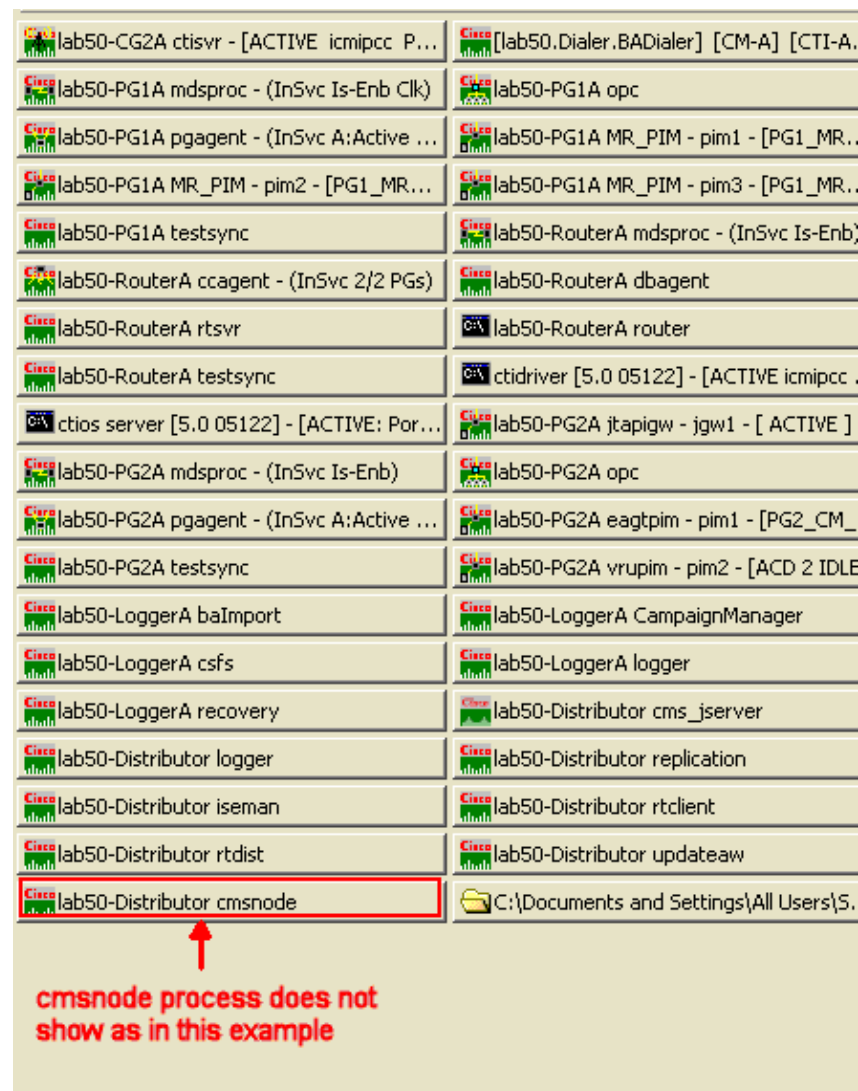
lab50-CG2A ctisvr - [ACTIVE icmipcc P...
[lab50.Dialer.BADialer] [CM-A] [CTI-A...
lab50-PG1A mdsproc - (InSvc Is-Enb Clk)
lab50-PG1A opc
lab50-PG1A pgagent - (InSvc A:Active ...
lab50-PG1A MR_PIM - pim1 - [PG1_MR...
lab50-PG1A MR_PIM - pim2 - [PG1_MR...
lab50-PG1A MR_PIM - pim3 - [PG1_MR...
lab50-PG1A testsync
lab50-RouterA mdsproc - (InSvc Is-Enb)
lab50-RouterA ccagent - (InSvc 2/2 PGs)
lab50-RouterA dbagent
lab50-RouterA rtsvr
lab50-RouterA router
lab50-RouterA testsync
ctidriver [5.0 05122] - [ACTIVE icmipcc ...
ctios server [5.0 05122] - [ACTIVE: Por...
lab50-PG2A jtapigw - jgw1 - [ ACTIVE ]
lab50-PG2A mdsproc - (InSvc Is-Enb)
lab50-PG2A opc
lab50-PG2A pgagent - (InSvc A:Active ...
lab50-PG2A eagtpim - pim1 - [PG2_CM_
lab50-PG2A testsync
lab50-PG2A vrupim - pim2 - [ACD 2 IDLE
lab50-LoggerA baImport
lab50-LoggerA CampaignManager
lab50-LoggerA csfs
lab50-LoggerA logger
lab50-LoggerA recovery
lab50-Distributor cms_jserver
lab50-Distributor logger
lab50-Distributor replication
lab50-Distributor iseman
lab50-Distributor rtclient
lab50-Distributor rtdist
lab50-Distributor updateaw
lab50-Distributor cmsnode
C:\Documents and Settings\All Users\S...

cmsnode process does not show as in this example